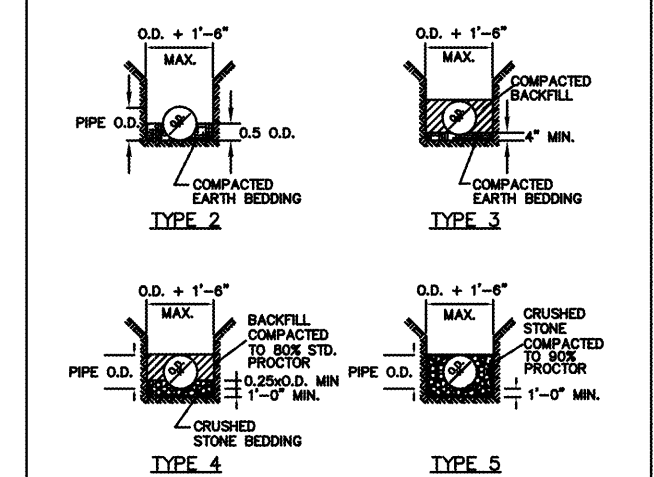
O.D. + 1'–6"
MAX.
PIPE O.D.
O.D.
0.5 O.D.
COMPACTED EARTH BEDDING
TYPE 2

O.D. + 1'–6"
MAX.
COMPACTED BACKFILL
O.D.
4" MIN.
COMPACTED EARTH BEDDING
TYPE 3

O.D. + 1'–6"
MAX.
BACKFILL COMPACTED TO 80% STD. PROCTOR
PIPE O.D.
O.D.
0.25xO.D. MIN
1'–0" MIN.
CRUSHED STONE BEDDING
TYPE 4

O.D. + 1'–6"
MAX.
CRUSHED STONE COMPACTED TO 90% PROCTOR
PIPE O.D.
O.D.
1'–0" MIN.
TYPE 5